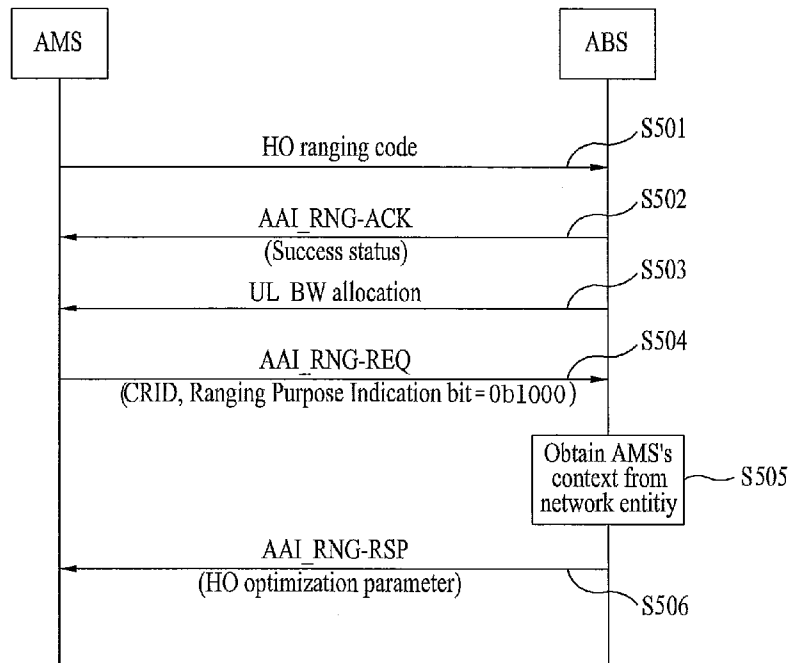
AMS

ABS

S501

HO ranging code

S502

AAI_RNG-ACK

(Success status)

S503

UL BW allocation

S504

AAI_RNG-REQ

(CRID, Ranging Purpose Indication bit = 0b1000)

Obtain AMS's context from network entitiy

S505

AAI_RNG-RSP

(HO optimization parameter)

S506